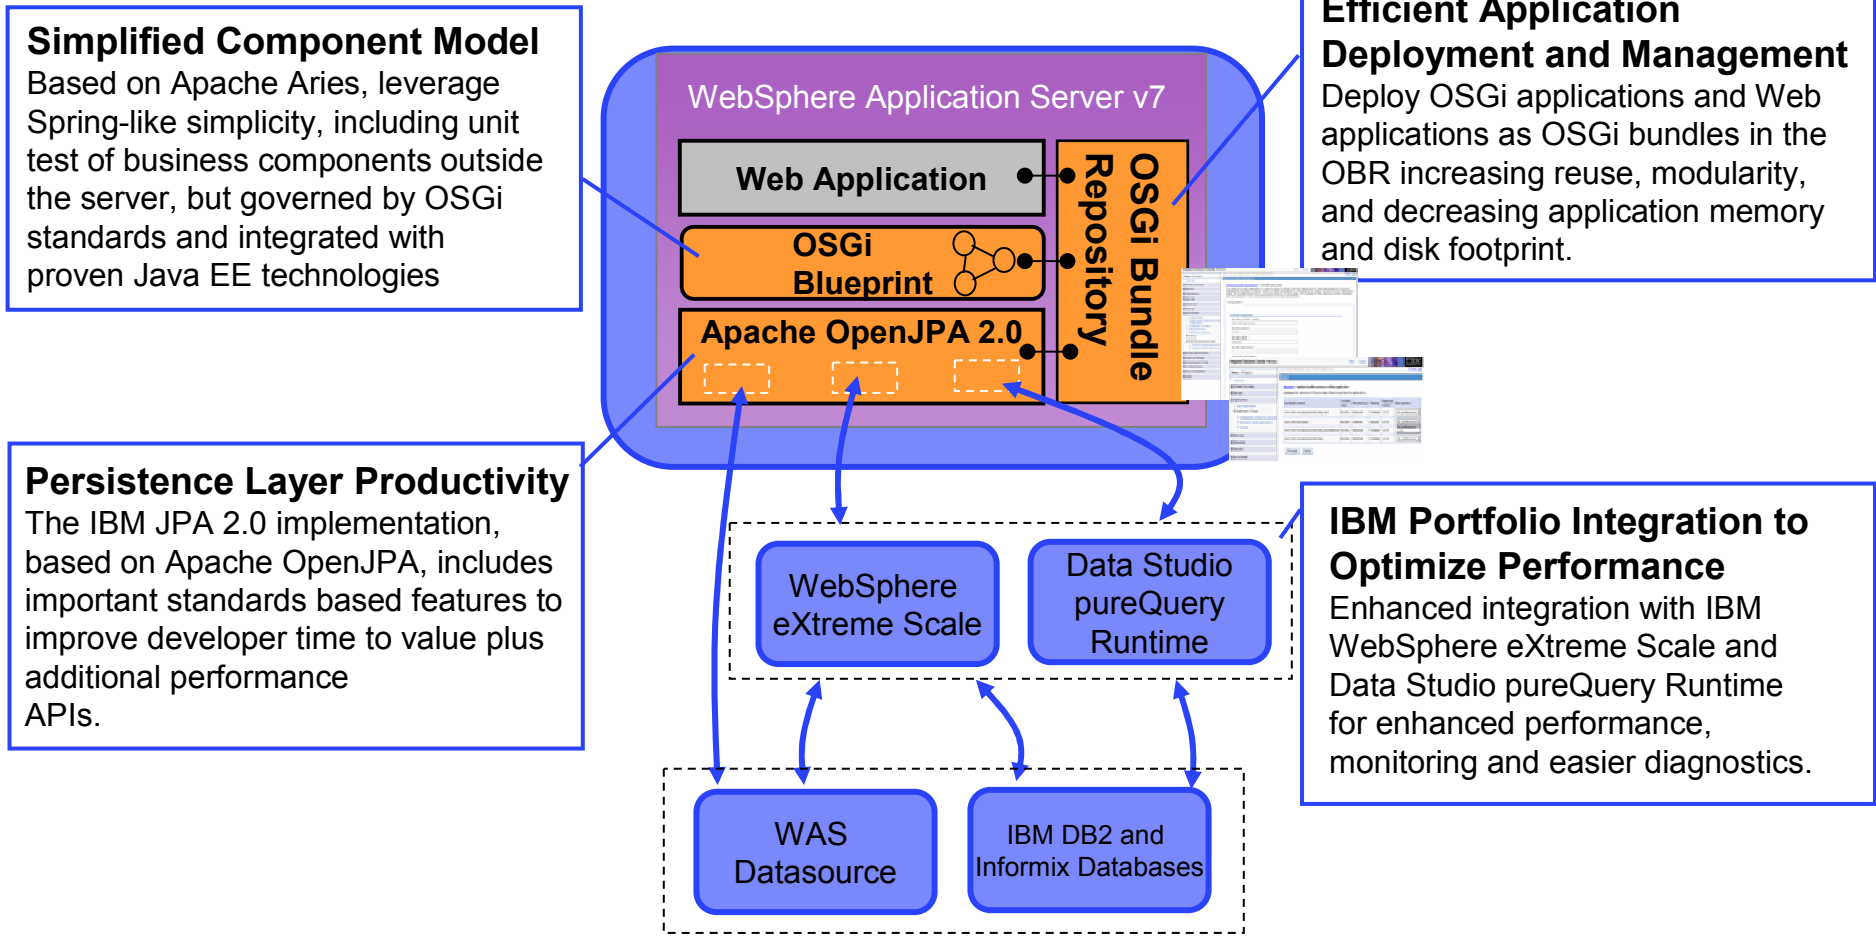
Simplified Component Model
Based on Apache Aries, leverage Spring-like simplicity, including unit test of business components outside the server, but governed by OSGi standards and integrated with proven Java EE technologies

WebSphere Application Server v7

Web Application

OSGi Blueprint

Apache OpenJPA 2.0

OSGi Bundle Repository

Efficient Application Deployment and Management
Deploy OSGi applications and Web applications as OSGi bundles in the OBR increasing reuse, modularity, and decreasing application memory and disk footprint.

Persistence Layer Productivity
The IBM JPA 2.0 implementation, based on Apache OpenJPA, includes important standards based features to improve developer time to value plus additional performance APIs.

WebSphere eXtreme Scale

Data Studio pureQuery Runtime

IBM Portfolio Integration to Optimize Performance
Enhanced integration with IBM WebSphere eXtreme Scale and Data Studio pureQuery Runtime for enhanced performance, monitoring and easier diagnostics.

WAS Datasource

IBM DB2 and Informix Databases